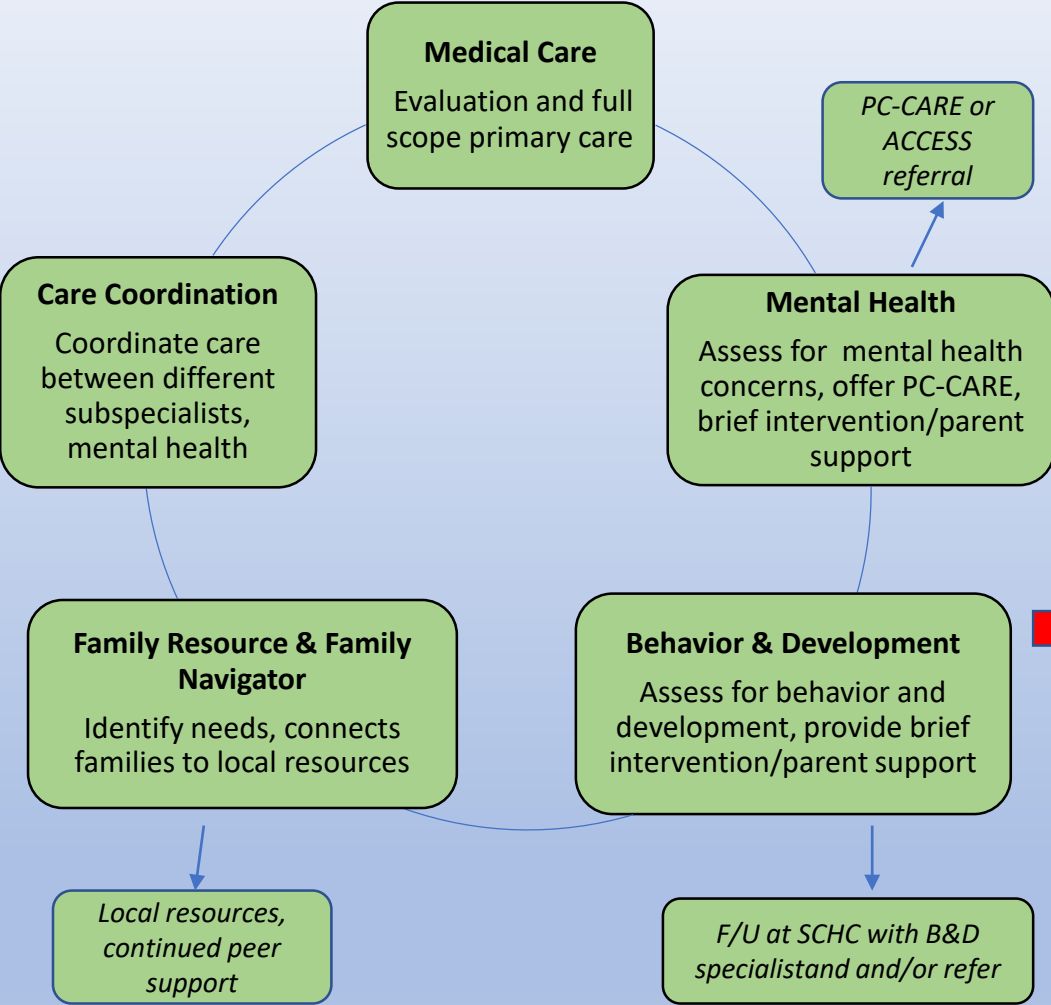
**Medical Care**

Evaluation and full scope primary care

*PC-CARE or ACCESS referral*

**Care Coordination**

Coordinate care between different subspecialists, mental health

**Mental Health**

Assess for mental health concerns, offer PC-CARE, brief intervention/parent support

**Family Resource & Family Navigator**

Identify needs, connects families to local resources

**Behavior & Development**

Assess for behavior and development, provide brief intervention/parent support

*Local resources, continued peer support*

*F/U at SCHC with B&D specialistand and/or refer*